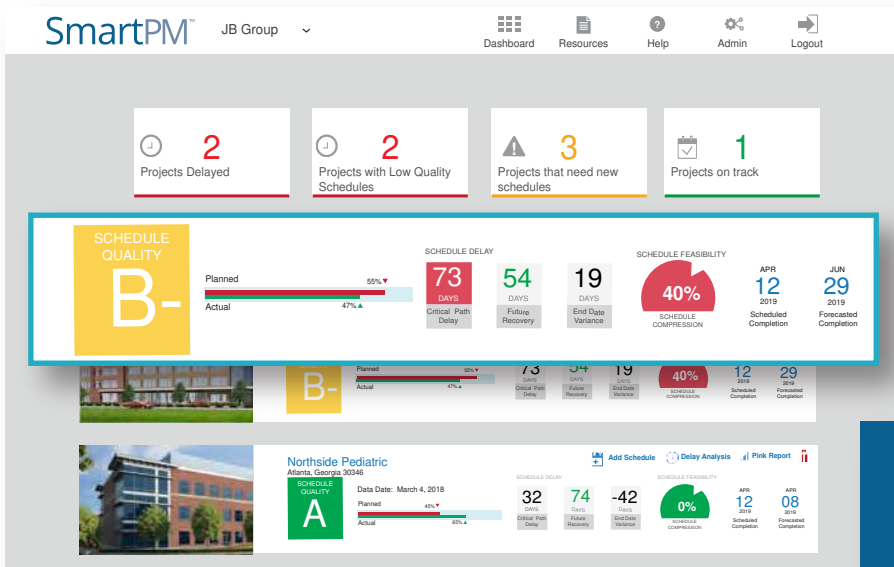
SmartPM™ JB Group

Dashboard Resources Help Admin Logout

2
Projects Delayed

2
Projects with Low Quality Schedules

3
Projects that need new schedules

1
Projects on track

SCHEDULE QUALITY
B-

Planned 55%
Actual 47%

SCHEDULE DELAY
73 DAYS Critical Path Delay
54 DAYS Future Recovery
19 DAYS End Date Variance

SCHEDULE FEASIBILITY
40%
SCHEDULE COMPRESSION

APR 12 2019 Scheduled Completion
JUN 29 2019 Forecasted Completion

B-
Planned 55%
Actual 47%
73 DAYS Critical Path Delay
54 DAYS Future Recovery
19 DAYS End Date Variance
40% SCHEDULE COMPRESSION
12 2019 Scheduled Completion
29 2019 Forecasted Completion

Northside Pediatric
Atlanta, Georgia 30346
Add Schedule Delay Analysis Pink Report
SCHEDULE QUALITY
A
Data Date: March 4, 2018
Planned 45%
Actual 65%
SCHEDULE DELAY
32 DAYS Critical Path Delay
74 Days Future Recovery
-42 DAYS End Date Variance
SCHEDULE FEASIBILITY
0% SCHEDULE COMPRESSION
APR 12 2019 Scheduled Completion
APR 08 2019 Forecasted Completion